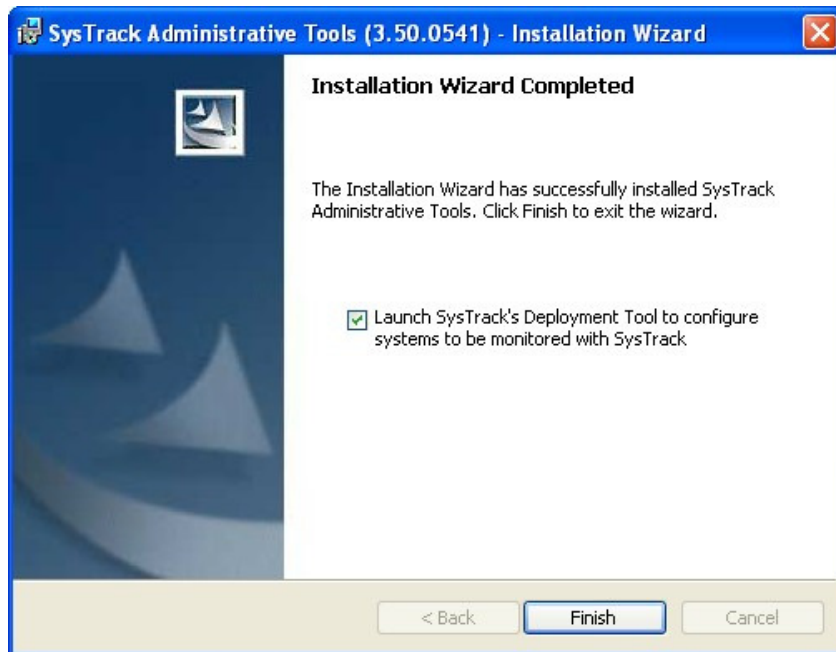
SysTrack Administrative Tools (3.50.0541) - Installation Wizard

Installation Wizard Completed

The Installation Wizard has successfully installed SysTrack Administrative Tools. Click Finish to exit the wizard.

Launch SysTrack's Deployment Tool to configure systems to be monitored with SysTrack

< Back
Finish
Cancel